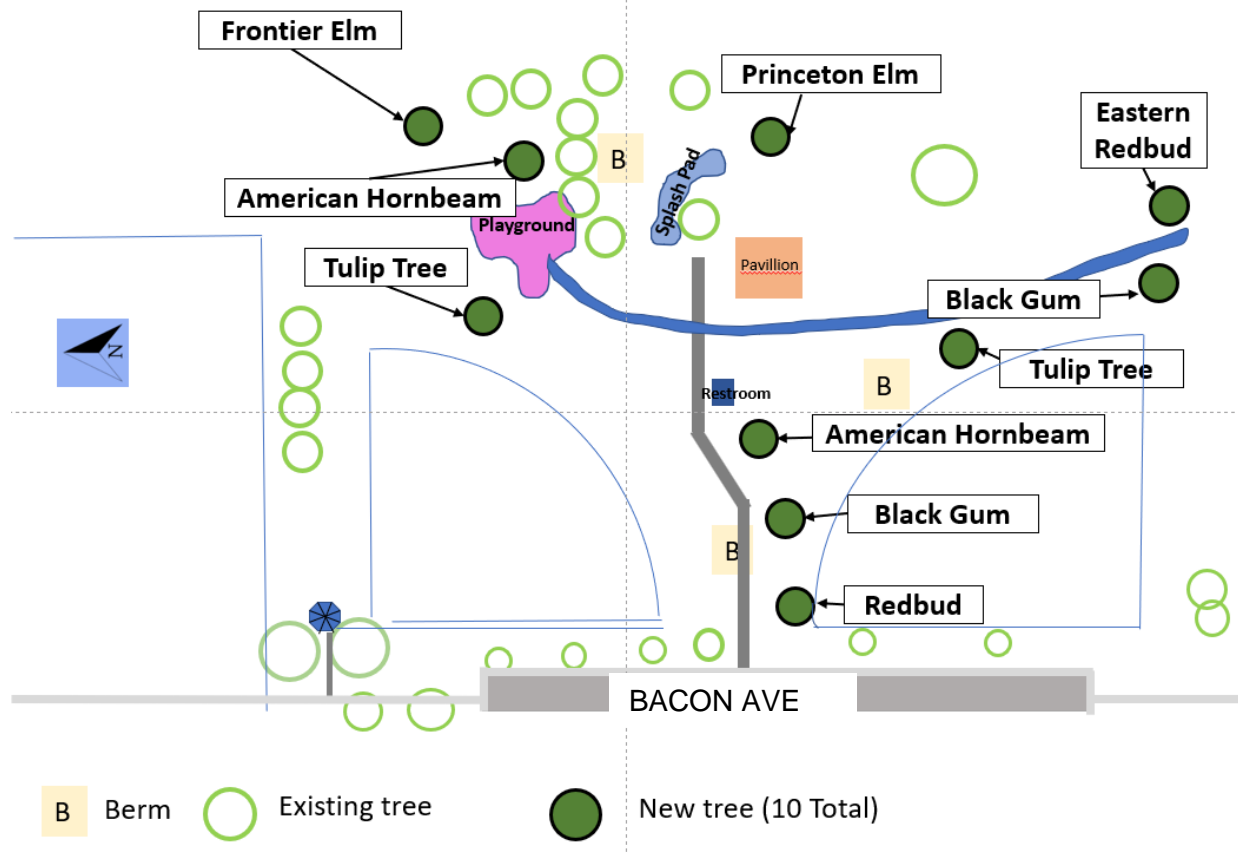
Frontier Elm

Princeton Elm

Eastern Redbud

B

Splash Pad

American Hornbeam

Playground

Tulip Tree

Pavillion

Black Gum

N

Tulip Tree

B

Restroom

American Hornbeam

Black Gum

B

Redbud

BACON AVE

B Berm

Existing tree

New tree (10 Total)